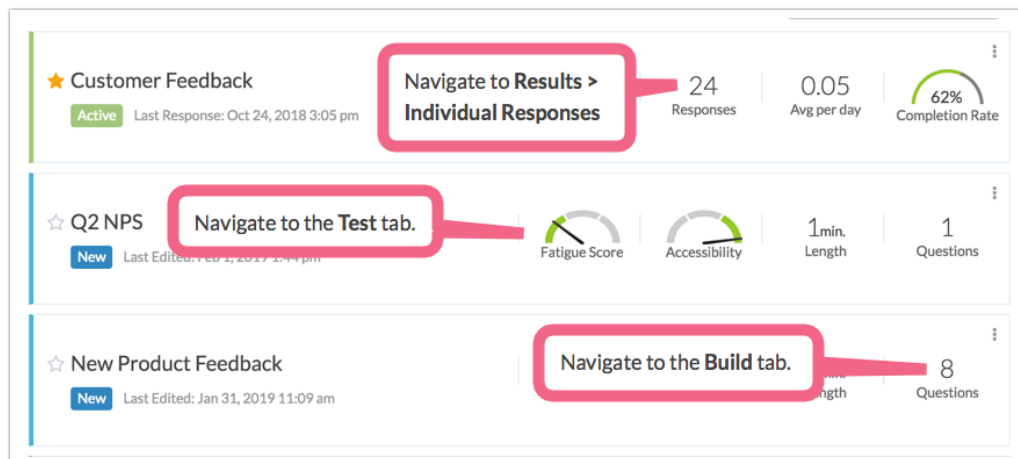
Customer Feedback
Active Last Response: Oct 24, 2018 3:05 pm

Navigate to **Results > Individual Responses**

24
Responses

0.05
Avg per day

62%
Completion Rate

Q2 NPS
New Last Edited: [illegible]

Navigate to the **Test** tab.

Fatigue Score

Accessibility

1min.
Length

1
Questions

New Product Feedback
New Last Edited: Jan 31, 2019 11:09 am

Navigate to the **Build** tab.

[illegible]ength

8
Questions